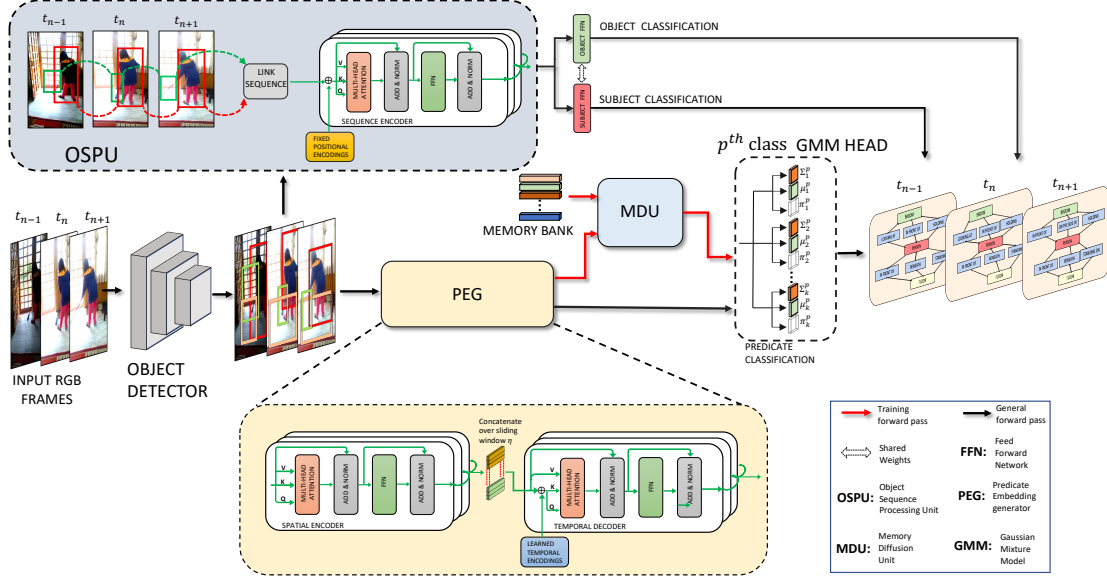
$t_{n-1}$ $t_n$ $t_{n+1}$

LINK SEQUENCE

V K Q

MULTI-HEAD ATTENTION

ADD & NORM

FFN

ADD & NORM

SEQUENCE ENCODER

FIXED POSITIONAL ENCODINGS

OSPU

OBJECT FFN

OBJECT CLASSIFICATION

SUBJECT FFN

SUBJECT CLASSIFICATION

$p^{th}$ class GMM HEAD

$\Sigma_1^p$ $\mu_1^p$ $\pi_1^p$

$\Sigma_2^p$ $\mu_2^p$ $\pi_2^p$

$\Sigma_k^p$ $\mu_k^p$ $\pi_k^p$

PREDICATE CLASSIFICATION

MEMORY BANK

MDU

$t_{n-1}$ $t_n$ $t_{n+1}$

$t_{n-1}$ $t_n$ $t_{n+1}$

INPUT RGB FRAMES

OBJECT DETECTOR

PEG

Concatenate over sliding window $\eta$

V K Q

MULTI-HEAD ATTENTION

ADD & NORM

FFN

ADD & NORM

SPATIAL ENCODER

MULTI-HEAD ATTENTION

ADD & NORM

FFN

ADD & NORM

TEMPORAL DECODER

LEARNED TEMPORAL ENCODINGS

Training forward pass

General forward pass

Shared Weights

FFN: Feed Forward Network

OSPU: Object Sequence Processing Unit

PEG: Predicate Embedding generator

MDU: Memory Diffusion Unit

GMM: Gaussian Mixture Model